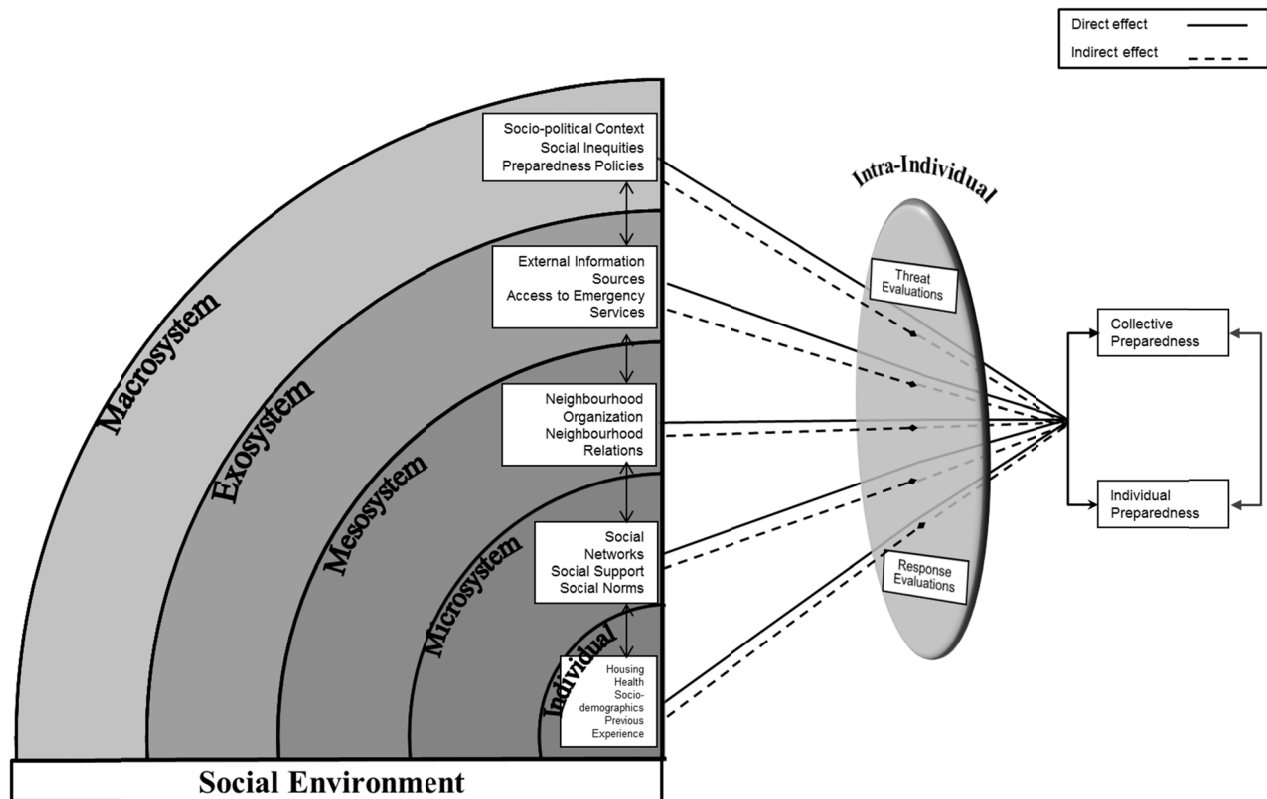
Direct effect
Indirect effect

Socio-political Context
Social Inequities
Preparedness Policies

External Information Sources
Access to Emergency Services

Neighbourhood Organization
Neighbourhood Relations

Social Networks
Social Support
Social Norms

Housing
Health
Sociodemographics
Previous Experience

Macrosystem
Exosystem
Mesosystem
Microsystem
Individual

Intra-Individual

Threat Evaluations

Response Evaluations

Collective Preparedness

Individual Preparedness

Social Environment